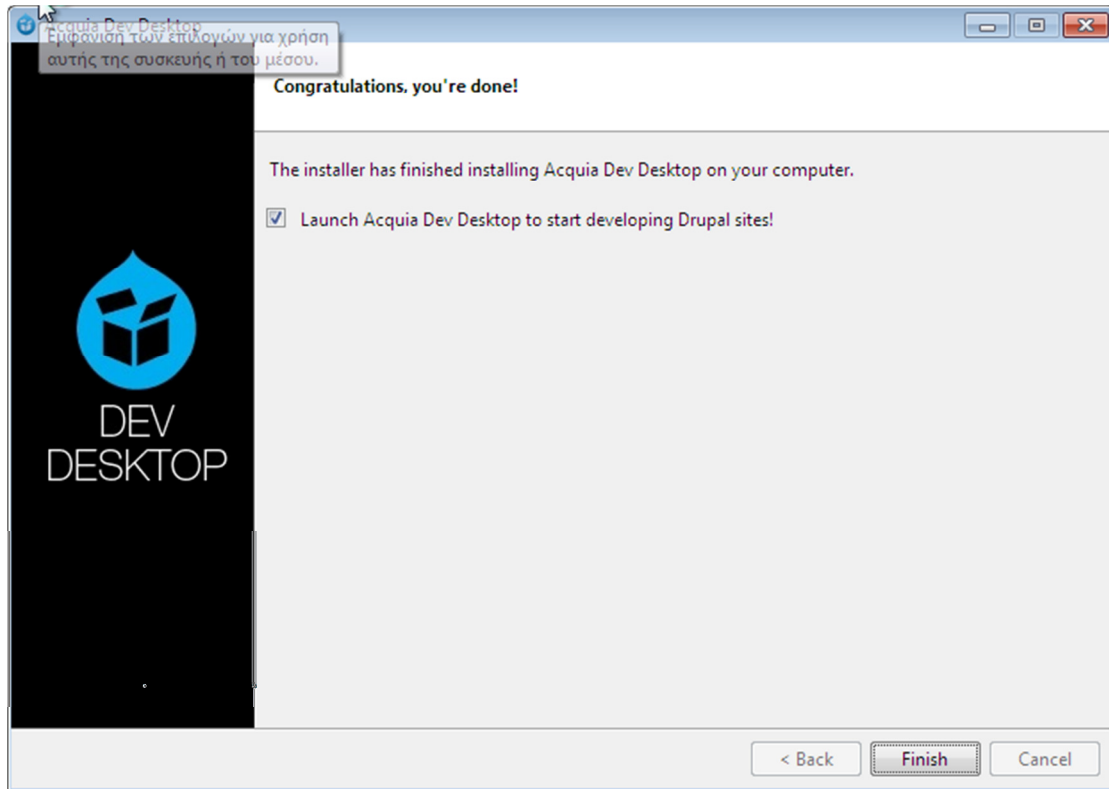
Acquia Dev Desktop

Εμφάνιση των επιλογών για χρήση αυτής της συσκευής ή του μέσου.

Congratulations, you're done!

The installer has finished installing Acquia Dev Desktop on your computer.

Launch Acquia Dev Desktop to start developing Drupal sites!

DEV DESKTOP

< Back

Finish

Cancel